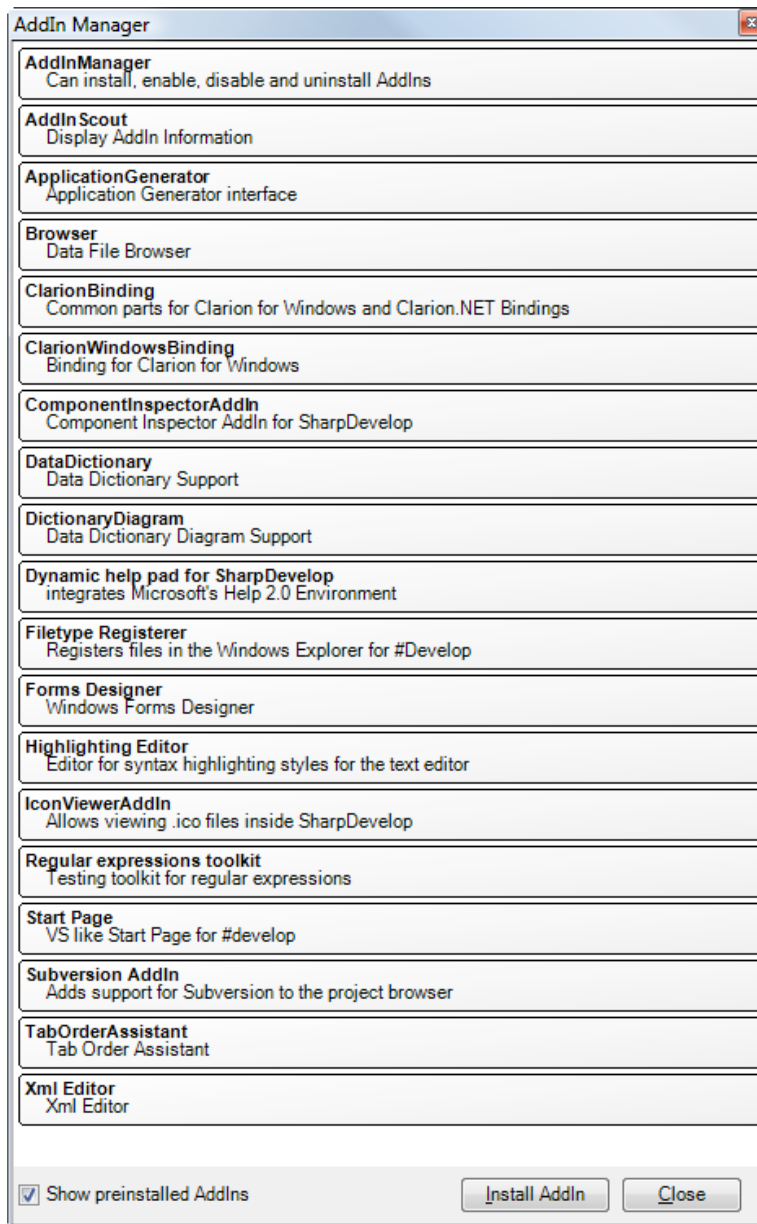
AddIn Manager

AddInManager
Can install, enable, disable and uninstall AddIns

AddIn Scout
Display AddIn Information

ApplicationGenerator
Application Generator interface

Browser
Data File Browser

ClarionBinding
Common parts for Clarion for Windows and Clarion.NET Bindings

ClarionWindowsBinding
Binding for Clarion for Windows

ComponentInspectorAddIn
Component Inspector AddIn for SharpDevelop

DataDictionary
Data Dictionary Support

DictionaryDiagram
Data Dictionary Diagram Support

Dynamic help pad for SharpDevelop
integrates Microsoft's Help 2.0 Environment

Filetype Registerer
Registers files in the Windows Explorer for #Develop

Forms Designer
Windows Forms Designer

Highlighting Editor
Editor for syntax highlighting styles for the text editor

IconViewerAddIn
Allows viewing .ico files inside SharpDevelop

Regular expressions toolkit
Testing toolkit for regular expressions

Start Page
VS like Start Page for #develop

Subversion AddIn
Adds support for Subversion to the project browser

TabOrderAssistant
Tab Order Assistant

Xml Editor
Xml Editor

Show preinstalled AddIns

Install AddIn

Close